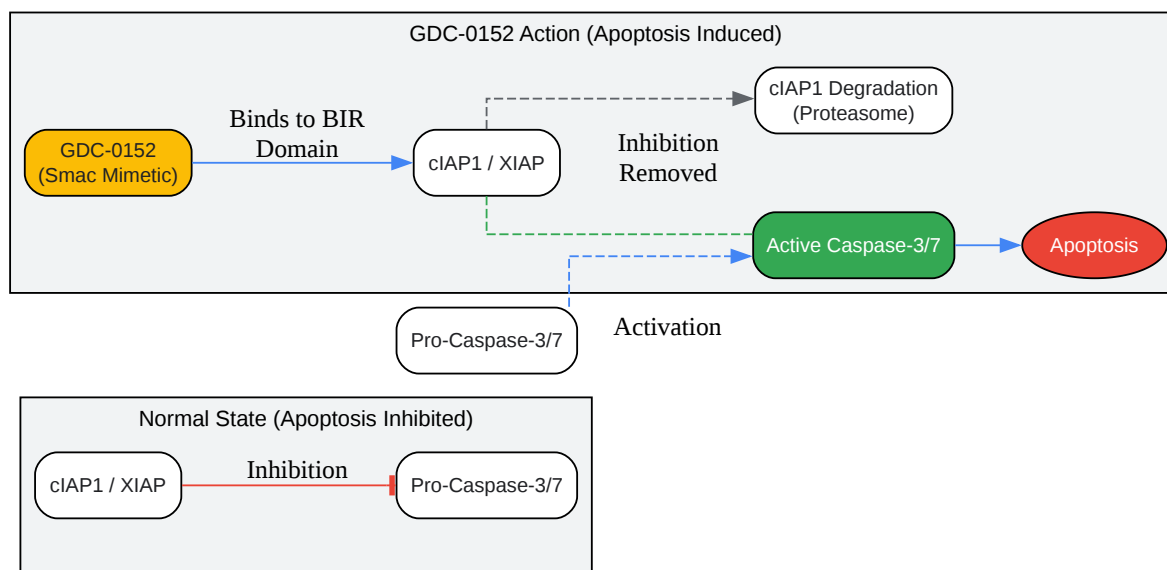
GDC-0152 Action (Apoptosis Induced)

GDC-0152 (Smac Mimetic)

Binds to BIR Domain

cIAP1 / XIAP

cIAP1 Degradation (Proteasome)

Inhibition Removed

Active Caspase-3/7

Apoptosis

Pro-Caspase-3/7

Activation

Normal State (Apoptosis Inhibited)

cIAP1 / XIAP

Inhibition

Pro-Caspase-3/7